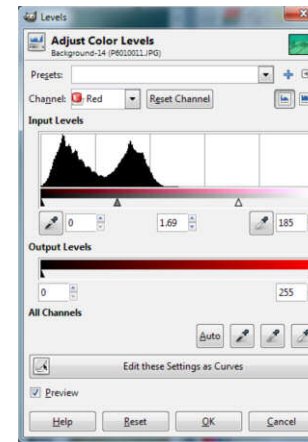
Levels

Adjust Color Levels
Background-14 (P6010011.JPG)

Presets:

Channel: Red Reset Channel

Input Levels

0 1.69 185

Output Levels

0 255

All Channels

Auto

Edit these Settings as Curves

Preview

Help Reset OK Cancel